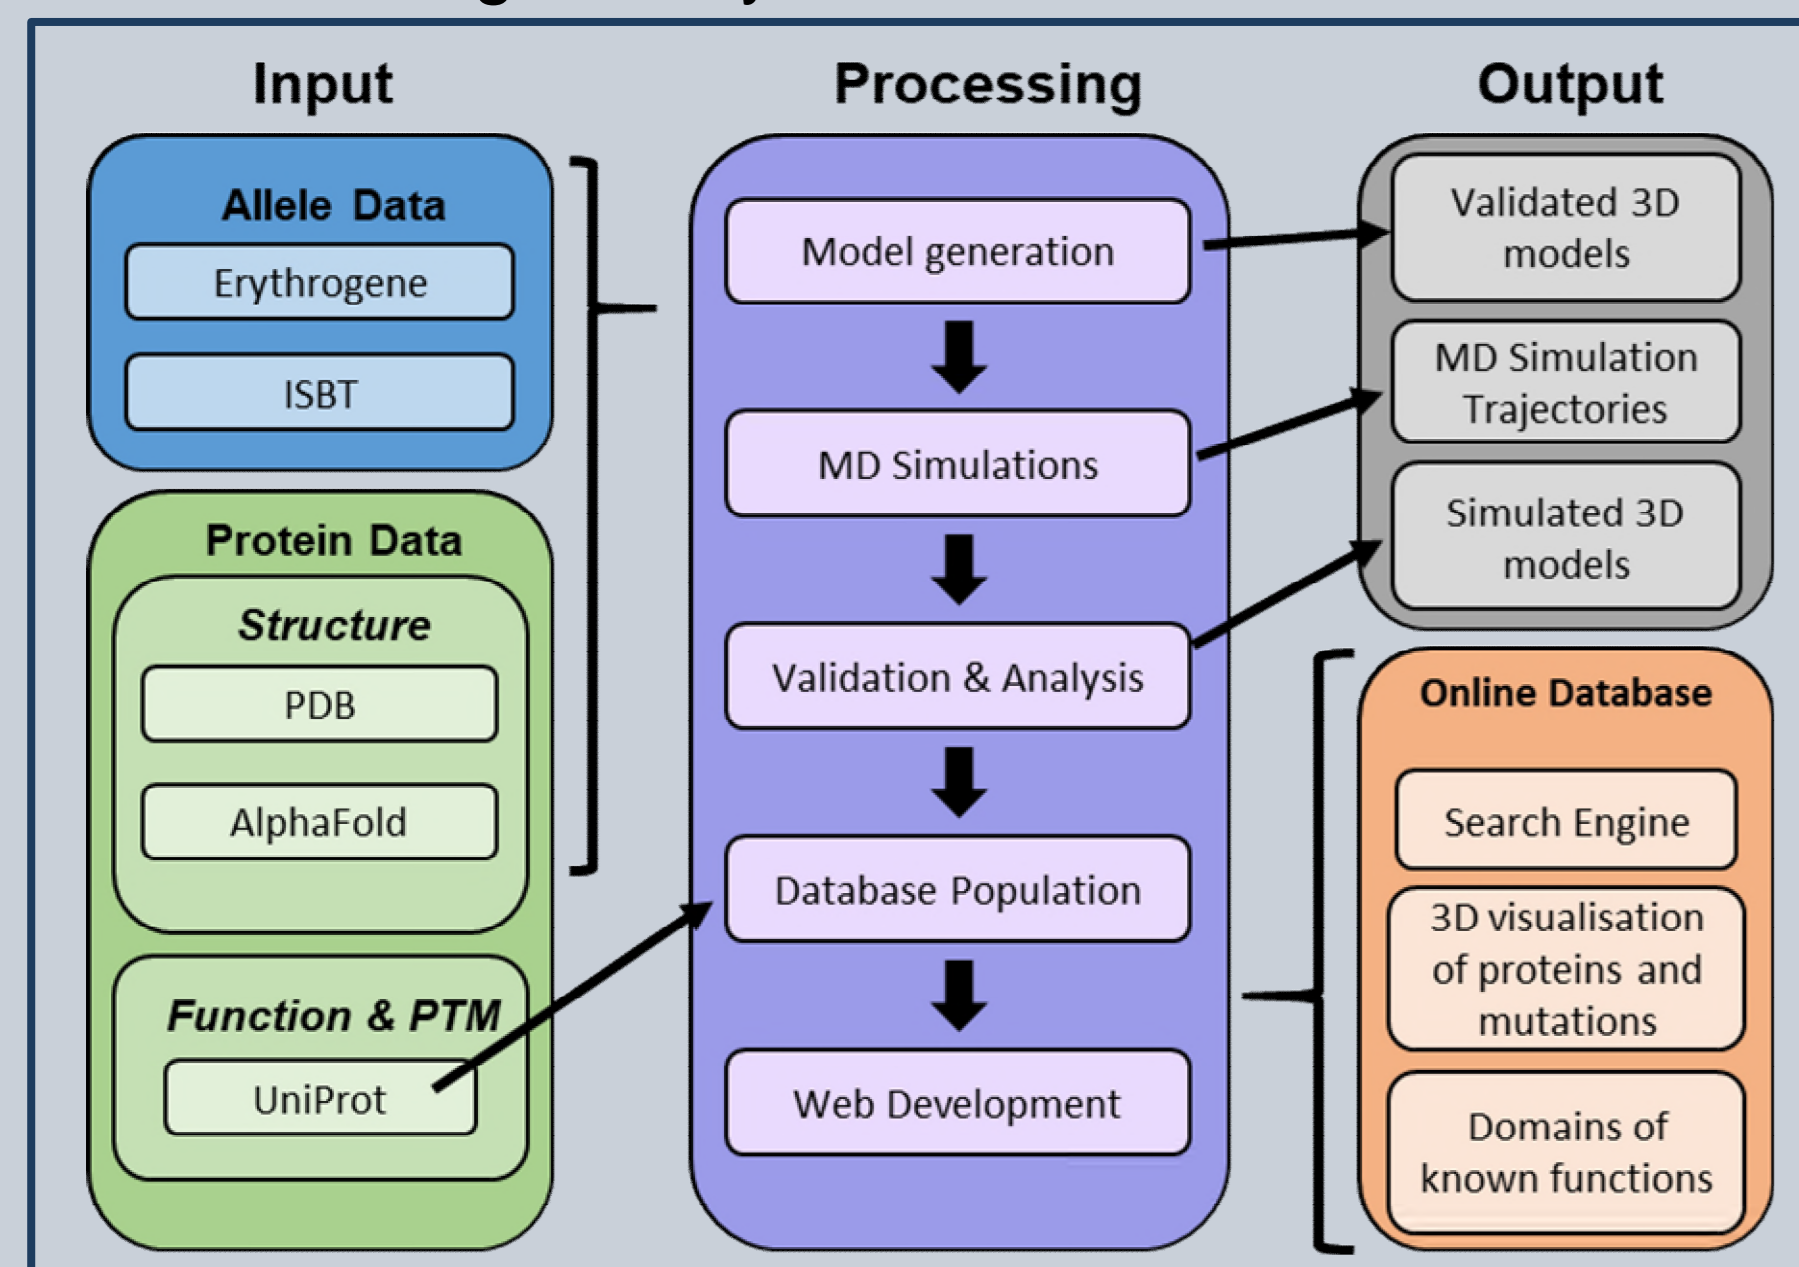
Input

Processing

Output

Allele Data

Erythrogene

ISBT

Protein Data

Structure

PDB

AlphaFold

Function & PTM

UniProt

Model generation

MD Simulations

Validation & Analysis

Database Population

Web Development

Validated 3D models

MD Simulation Trajectories

Simulated 3D models

Online Database

Search Engine

3D visualisation of proteins and mutations

Domains of known functions